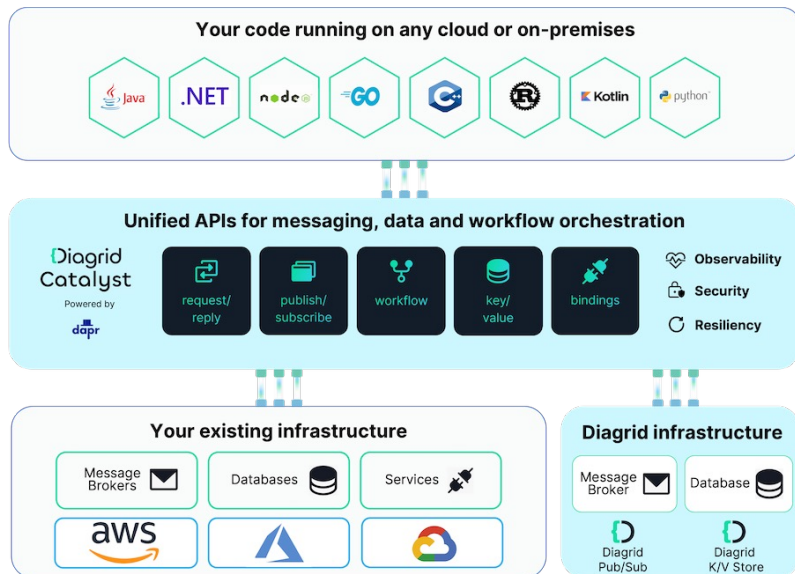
Your code running on any cloud or on-premises

Java .NET node GO Kotlin python

Unified APIs for messaging, data and workflow orchestration

{Diagrid Catalyst

Powered by

dapr

request/ reply

publish/ subscribe

workflow

key/ value

bindings

Observability

Security

Resiliency

Your existing infrastructure

Message Brokers

Databases

Services

aws

Diagrid infrastructure

Message Broker

Database

Diagrid Pub/Sub

Diagrid K/V Store